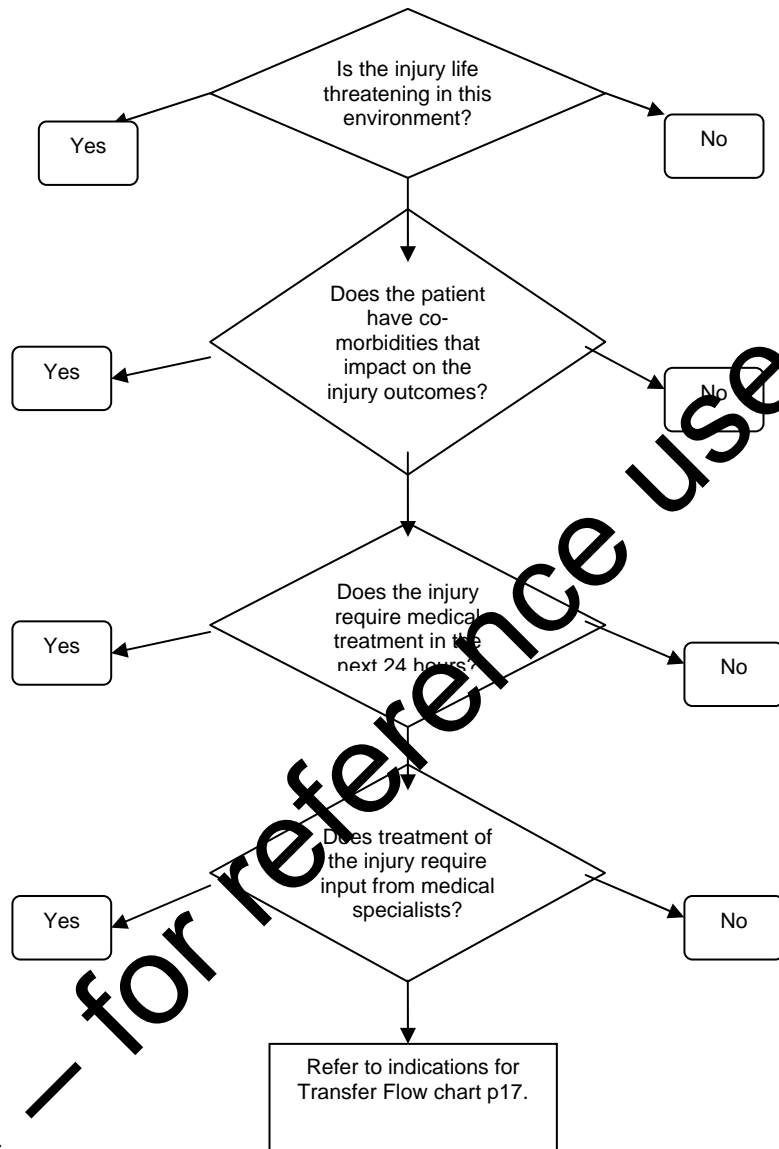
Is the injury life threatening in this environment?

Yes

No

Does the patient have co-morbidities that impact on the injury outcomes?

Yes

No

Does the injury require medical treatment in the next 24 hours?

Yes

No

Does treatment of the injury require input from medical specialists?

Yes

No

Refer to indications for Transfer Flow chart p17.

– for reference use